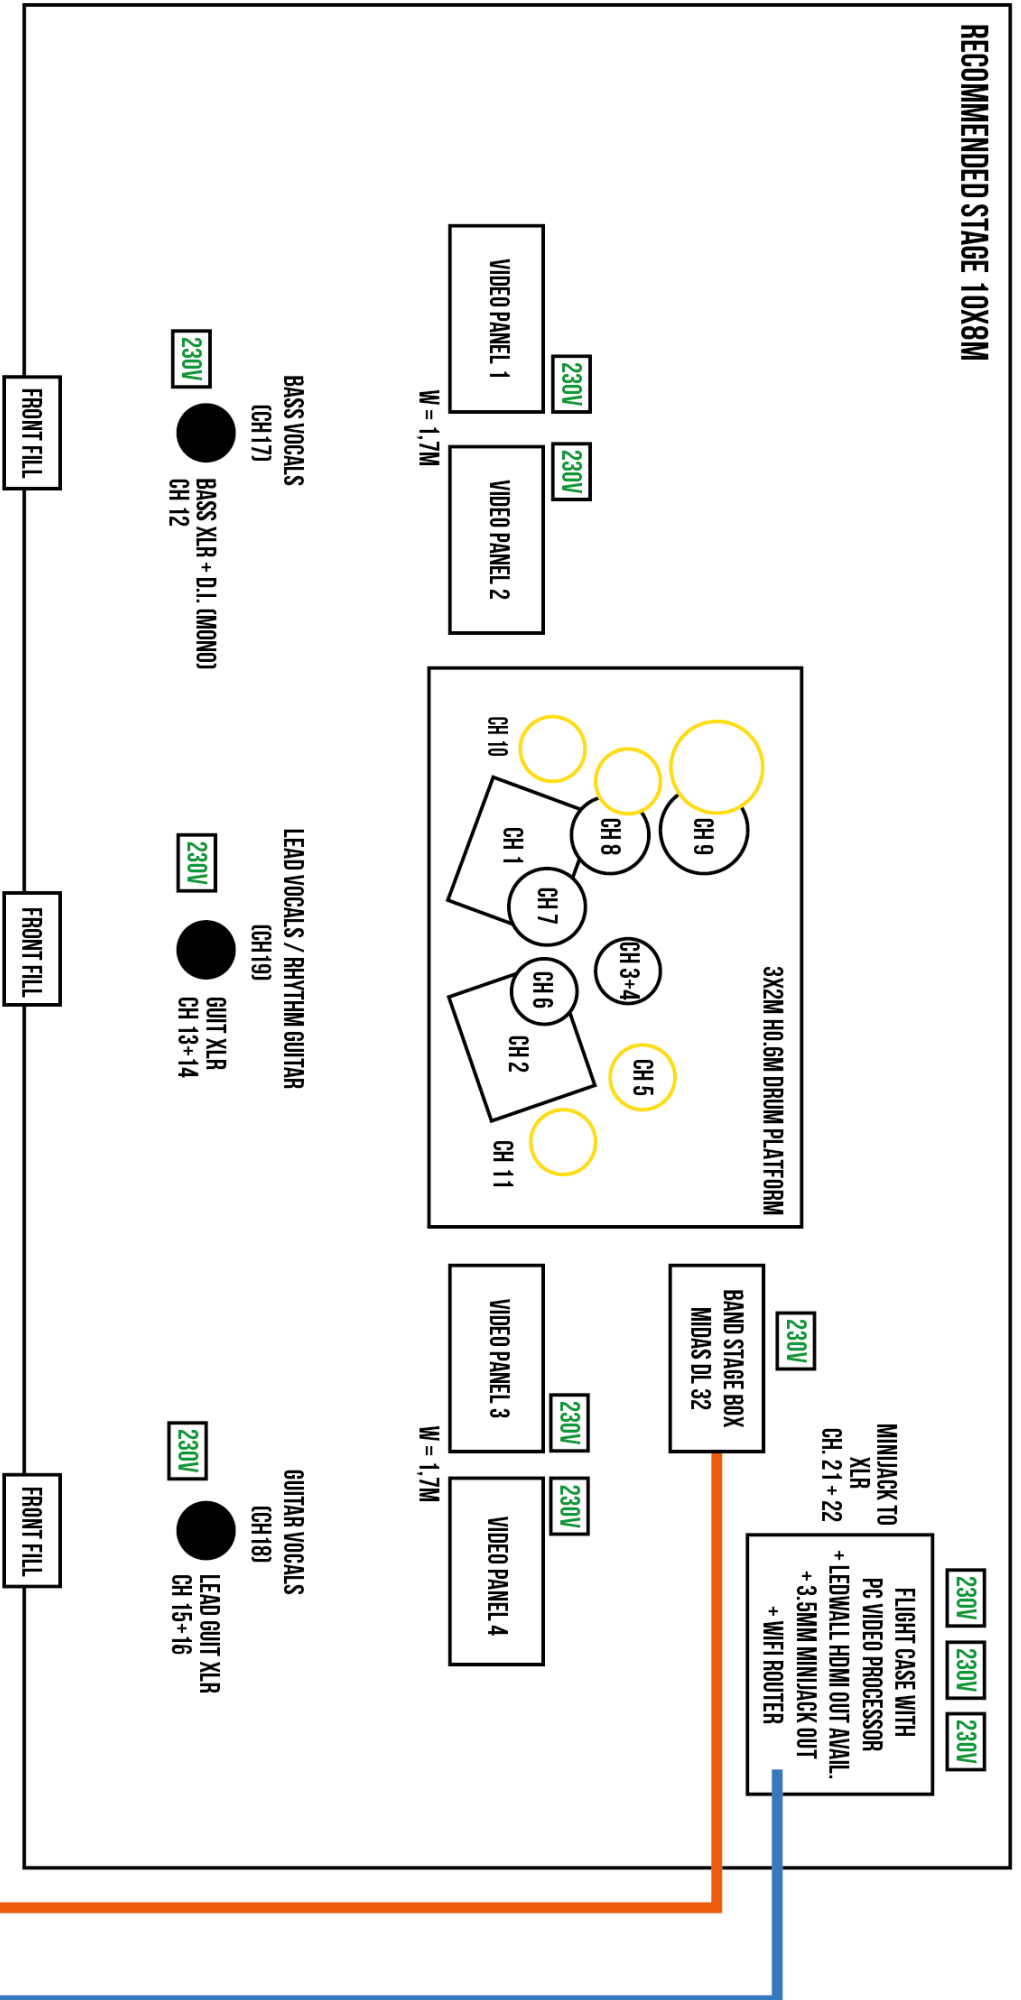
RECOMMENDED STAGE 10X8M

VIDEO PANEL 1

230V

230V

VIDEO PANEL 2

W = 1,7M

BASS VOCALS (CH17)

230V

BASS XLR + D.I. (MONO) CH 12

FRONT FILL

3X2M H0.6M DRUM PLATFORM

CH 9

CH 8

CH 10

CH 1

CH 7

CH 3+4

CH 6

CH 2

CH 5

CH 11

LEAD VOCALS / RHYTHM GUITAR (CH19)

230V

GUIT XLR CH 13+14

FRONT FILL

230V

BAND STAGE BOX MIDAS DL 32

VIDEO PANEL 3

230V

W = 1,7M

230V

VIDEO PANEL 4

MINIJACK TO XLR CH. 21 + 22

FLIGHT CASE WITH PC VIDEO PROCESSOR + LEDWALL HDMI OUT AVAIL. + 3.5MM MINIJACK OUT + WIFI ROUTER

230V

230V

230V

GUITAR VOCALS (CH18)

230V

LEAD GUIT XLR CH 15+16

FRONT FILL